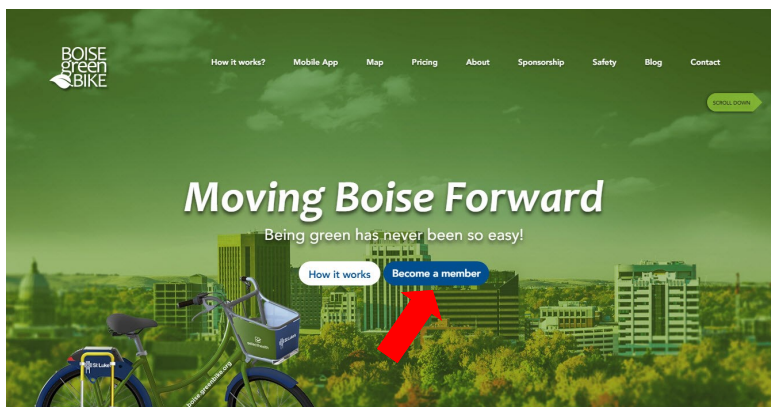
BOISE green BIKE

How it works? Mobile App Map Pricing About Sponsorship Safety Blog Contact

SCROLL DOWN

Moving Boise Forward

Being green has never been so easy!

How it works Become a member

St Luke's

boise.greenbike.org